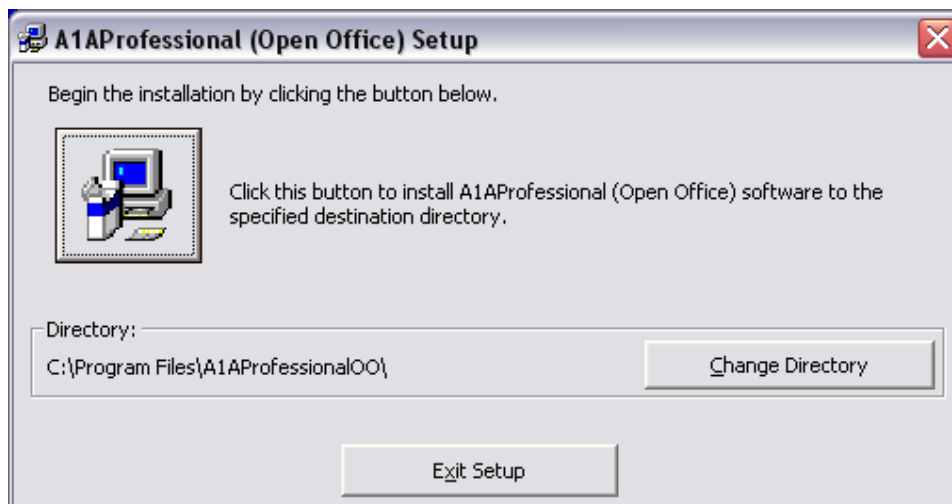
A1AProfessional (Open Office) Setup

Begin the installation by clicking the button below.

Click this button to install A1AProfessional (Open Office) software to the specified destination directory.

Directory:

C:\Program Files\A1AProfessionalOO\

Change Directory

Exit Setup